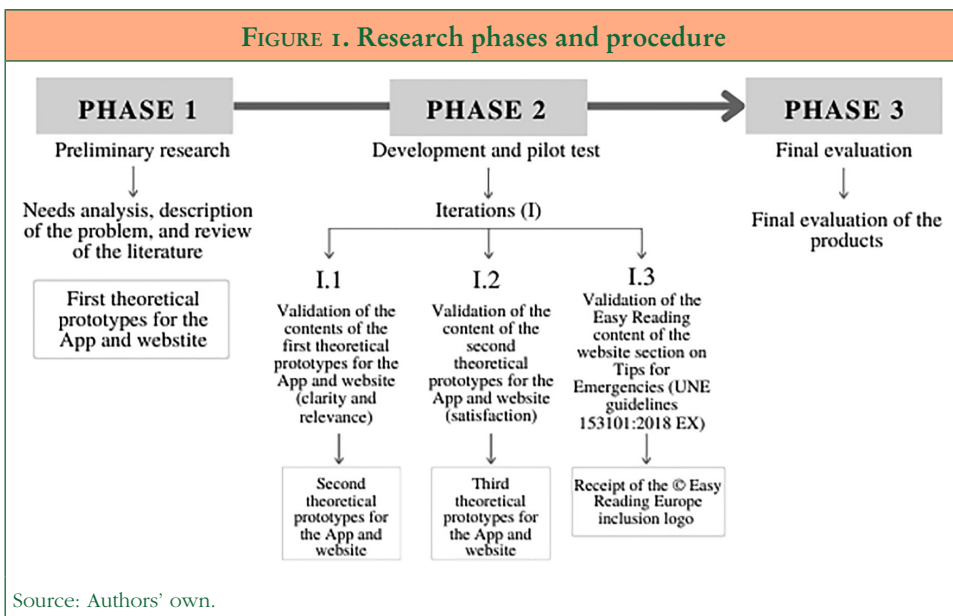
FIGURE 1. Research phases and procedure

PHASE 1

Preliminary research

Needs analysis, description of the problem, and review of the literature

First theoretical prototypes for the App and webstite

PHASE 2

Development and pilot test

Iterations (I)

I.1

Validation of the contents of the first theoretical prototypes for the App and website (clarity and relevance)

Second theoretical prototypes for the App and website

I.2

Validation of the content of the second theoretical prototypes for the App and website (satisfaction)

Third theoretical prototypes for the App and website

I.3

Validation of the Easy Reading content of the website section on Tips for Emergencies (UNE guidelines 153101:2018 EX)

Receipt of the © Easy Reading Europe inclusion logo

PHASE 3

Final evaluation

Final evaluation of the products

Source: Authors' own.